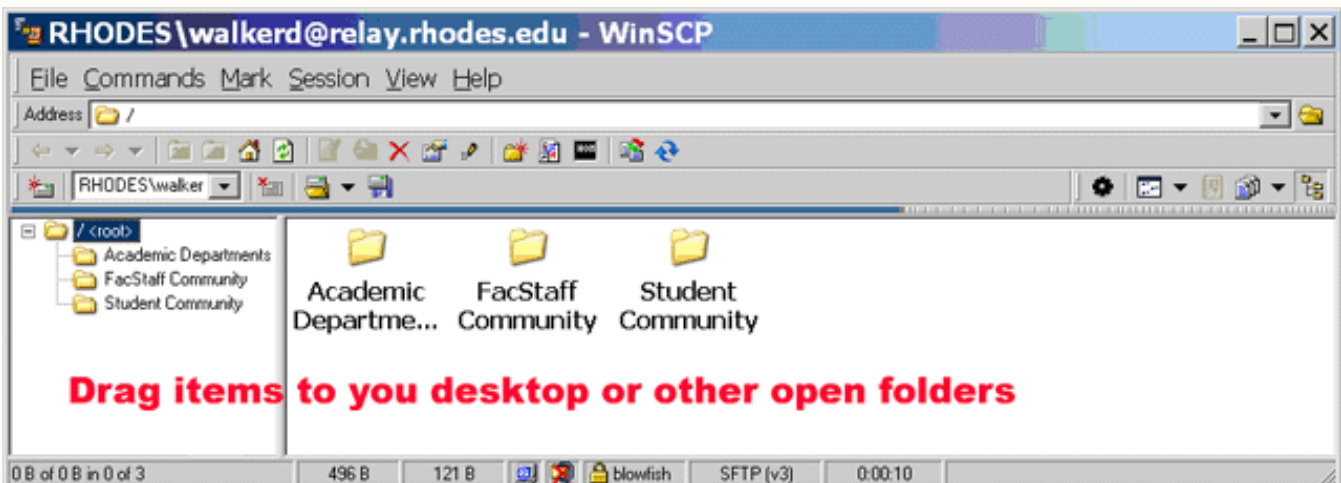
RHODES\walkerd@relay.rhodes.edu - WinSCP

File Commands Mark Session View Help

Address /

RHODES\walker

/ <root>
Academic Departments
FacStaff Community
Student Community

Academic Departme...
FacStaff Community
Student Community

Drag items to you desktop or other open folders

0 B of 0 B in 0 of 3 | 496 B | 121 B | blowfish | SFTP (v3) | 0:00:10